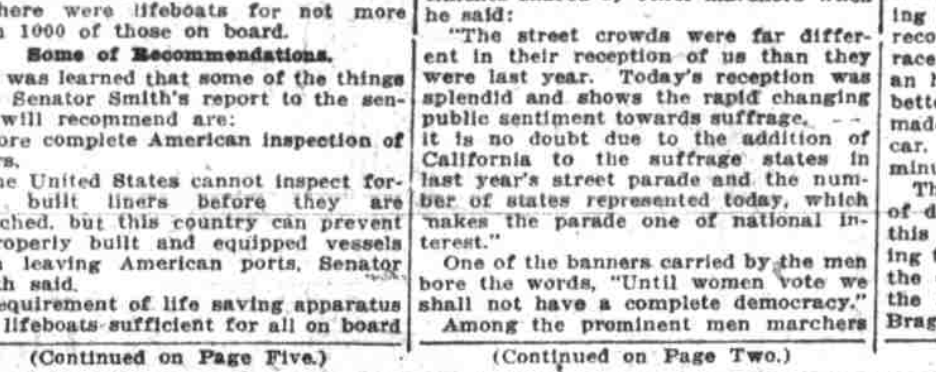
there were lifeboats for not more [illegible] 1000 of those on board.

Some of Recommendations.

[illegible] was learned that some of the things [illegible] Senator Smith's report to the sen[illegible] will recommend are:

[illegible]ore complete American inspection of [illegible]s.

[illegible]he United States cannot inspect for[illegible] built liners before they are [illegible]ched, but this country can prevent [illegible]roperly built and equipped vessels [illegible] leaving American ports, Senator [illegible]h said.

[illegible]equirement of life saving apparatus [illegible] lifeboats sufficient for all on board

(Continued on Page Five.)

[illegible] he said:

"The street crowds were far different in their reception of us than they were last year. Today's reception was splendid and shows the rapid changing public sentiment towards suffrage. it is no doubt due to the addition of California to the suffrage states in last year's street parade and the number of states represented today, which makes the parade one of national interest."

One of the banners carried by the men bore the words, "Until women vote we shall not have a complete democracy."

Among the prominent men marchers

(Continued on Page Two.)

ing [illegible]
reco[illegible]
race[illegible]
an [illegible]
bett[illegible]
made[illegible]
car.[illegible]
minu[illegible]

Th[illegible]
of d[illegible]
this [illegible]
ing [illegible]
the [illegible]
the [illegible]
Brag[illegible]